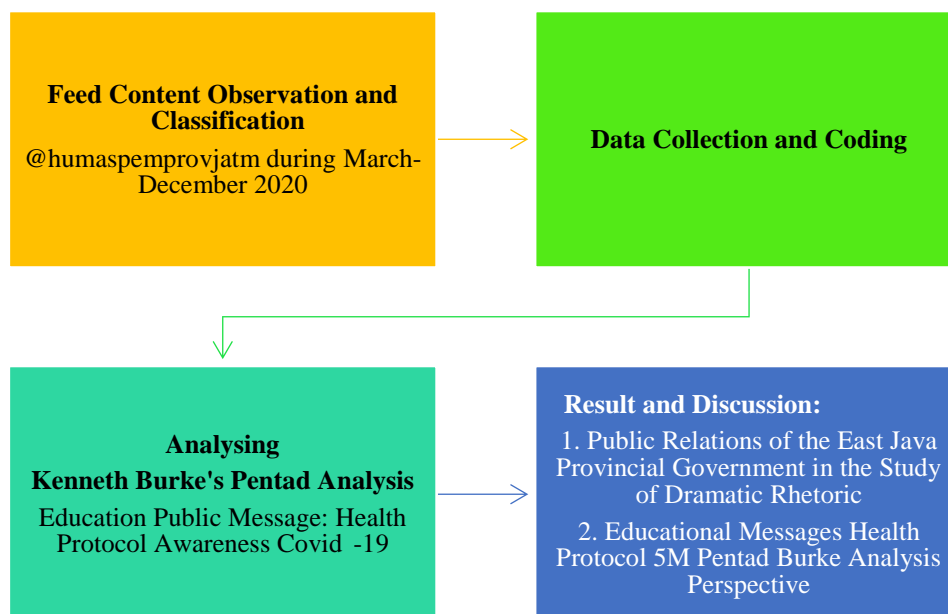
Feed Content Observation and Classification

@humaspemprovjatm during March-December 2020

Data Collection and Coding

Analysing

Kenneth Burke's Pentad Analysis

Education Public Message: Health Protocol Awareness Covid -19

Result and Discussion:

1. Public Relations of the East Java Provincial Government in the Study of Dramatic Rhetoric

2. Educational Messages Health Protocol 5M Pentad Burke Analysis Perspective